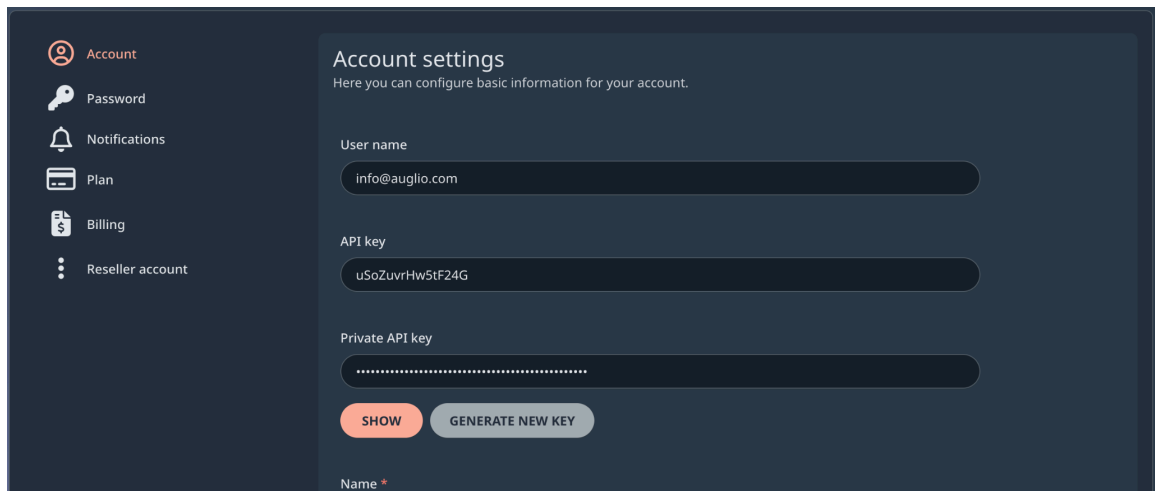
Account
Password
Notifications
Plan
Billing
Reseller account

Account settings
Here you can configure basic information for your account.

User name
info@auglio.com

API key
uSoZuvrHw5tF24G

Private API key
••••••••••••••••••••••••••••••••••••••••••••••

SHOW
GENERATE NEW KEY

Name *